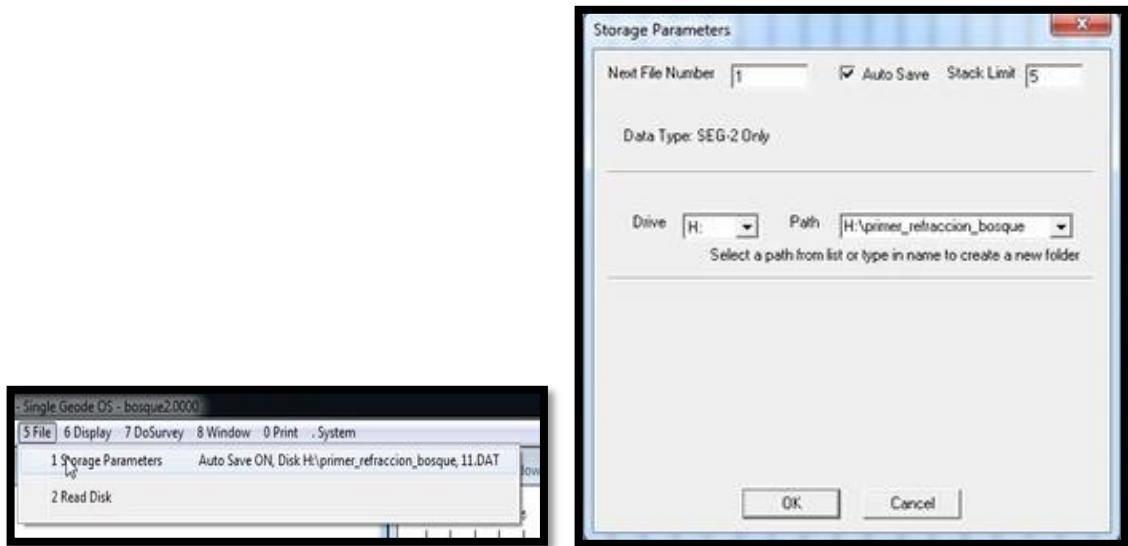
Single Geode OS - bosque2.0000

5 File 6 Display 7 DoSurvey 8 Window 0 Print . System

1 Storage Parameters Auto Save ON, Disk H:\primer_refraccion_bosque, 11.DAT

2 Read Disk

Storage Parameters

Next File Number 1

Auto Save

Stack Limit 5

Data Type: SEG-2 Only

Drive H:

Path H:\primer_refraccion_bosque

Select a path from list or type in name to create a new folder

OK

Cancel